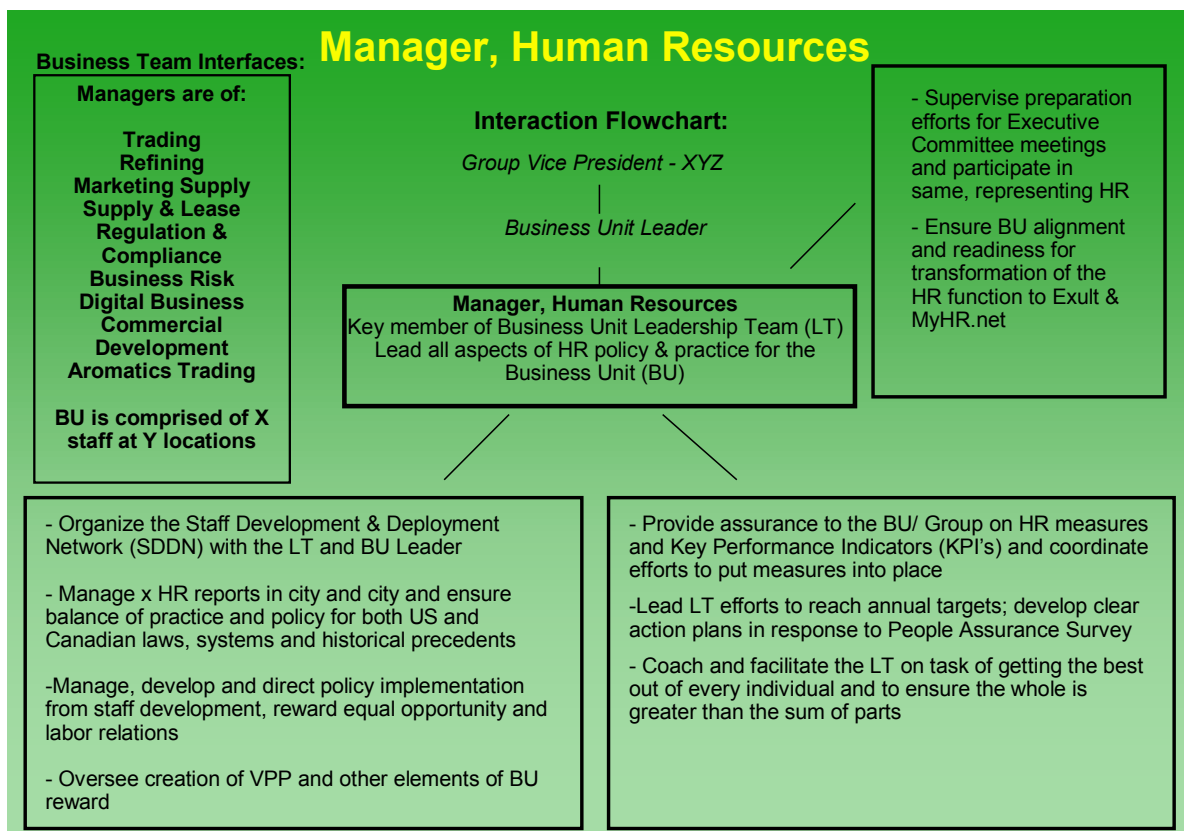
Manager, Human Resources

Business Team Interfaces:

Managers are of:

Trading
Refining
Marketing Supply
Supply & Lease
Regulation & Compliance
Business Risk
Digital Business
Commercial Development
Aromatics Trading

BU is comprised of X staff at Y locations

Interaction Flowchart:

Group Vice President - XYZ

Business Unit Leader

Manager, Human Resources
Key member of Business Unit Leadership Team (LT)
Lead all aspects of HR policy & practice for the Business Unit (BU)

- Supervise preparation efforts for Executive Committee meetings and participate in same, representing HR

- Ensure BU alignment and readiness for transformation of the HR function to Exult & MyHR.net

- Organize the Staff Development & Deployment Network (SDDN) with the LT and BU Leader

- Manage x HR reports in city and city and ensure balance of practice and policy for both US and Canadian laws, systems and historical precedents

-Manage, develop and direct policy implementation from staff development, reward equal opportunity and labor relations

- Oversee creation of VPP and other elements of BU reward

- Provide assurance to the BU/ Group on HR measures and Key Performance Indicators (KPI's) and coordinate efforts to put measures into place

-Lead LT efforts to reach annual targets; develop clear action plans in response to People Assurance Survey

- Coach and facilitate the LT on task of getting the best out of every individual and to ensure the whole is greater than the sum of parts